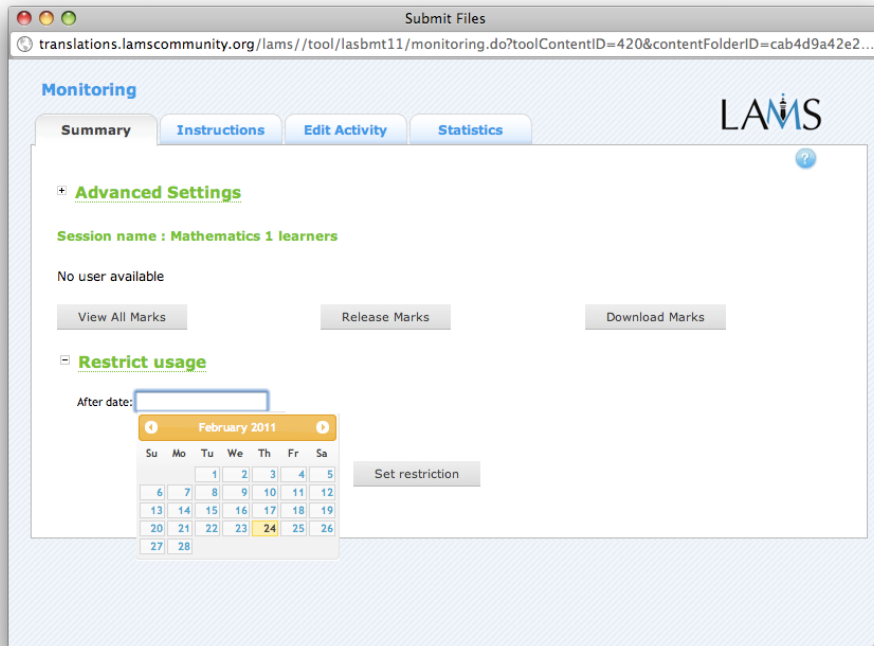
Submit Files

translations.lamscommunity.org/lams//tool/lasbmt11/monitoring.do?toolContentID=420&contentFolderID=cab4d9a42e2...

Monitoring

Summary | Instructions | Edit Activity | Statistics

LAMS

?

+ Advanced Settings

Session name : Mathematics 1 learners

No user available

View All Marks | Release Marks | Download Marks

− Restrict usage

After date:

February 2011

| Su | Mo | Tu | We | Th | Fr | Sa |
|---|---|---|---|---|---|---|
| | | 1 | 2 | 3 | 4 | 5 |
| 6 | 7 | 8 | 9 | 10 | 11 | 12 |
| 13 | 14 | 15 | 16 | 17 | 18 | 19 |
| 20 | 21 | 22 | 23 | 24 | 25 | 26 |
| 27 | 28 | | | | | |

Set restriction